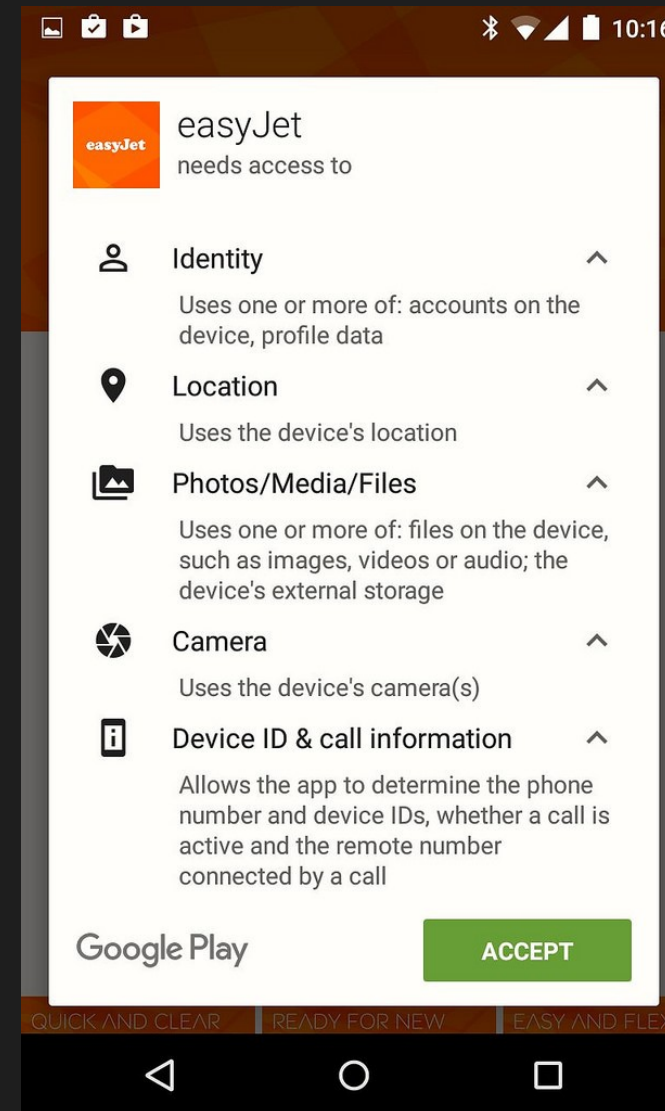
10:1

easyJet

easyJet
needs access to

Identity
Uses one or more of: accounts on the device, profile data

Location
Uses the device's location

Photos/Media/Files
Uses one or more of: files on the device, such as images, videos or audio; the device's external storage

Camera
Uses the device's camera(s)

Device ID & call information
Allows the app to determine the phone number and device IDs, whether a call is active and the remote number connected by a call

Google Play

ACCEPT

QUICK AND CLEAR | READY FOR NEW | EASY AND FLE